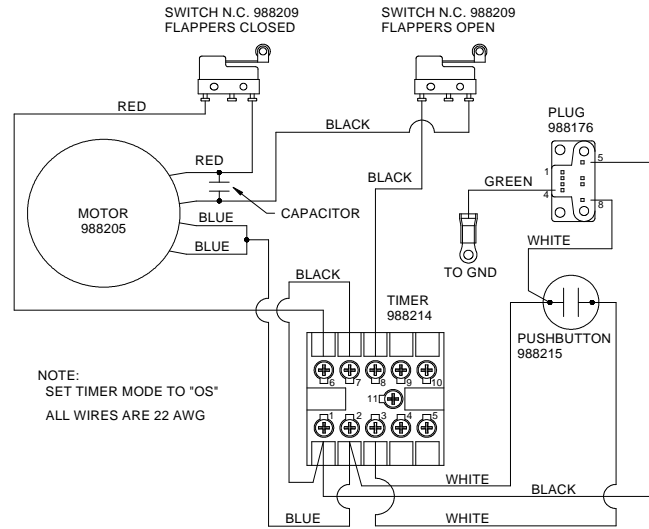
SWITCH N.C. 988209
FLAPPERS CLOSED

SWITCH N.C. 988209
FLAPPERS OPEN

RED

BLACK

PLUG
988176

RED

BLACK

GREEN

5

1

4

8

MOTOR
988205

CAPACITOR

BLUE

BLUE

TO GND

WHITE

BLACK

TIMER
988214

PUSHBUTTON
988215

NOTE:
SET TIMER MODE TO "OS"

ALL WIRES ARE 22 AWG

6 7 8 9 10

11

1 2 3 4 5

WHITE

BLACK

BLUE

WHITE